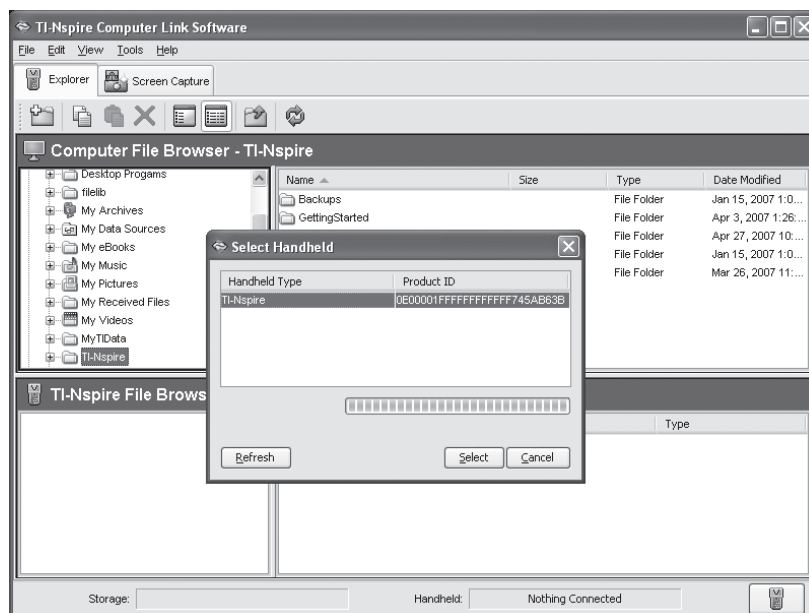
TI-Nspire Computer Link Software

File Edit View Tools Help

Explorer Screen Capture

Computer File Browser - TI-Nspire

Desktop Progams
filelib
My Archives
My Data Sources
My eBooks
My Music
My Pictures
My Received Files
My Videos
MyTIData
TI-Nspire

| Name | Size | Type | Date Modified |
|---|---|---|---|
| Backups | | File Folder | Jan 15, 2007 1:0... |
| GettingStarted | | File Folder | Apr 3, 2007 1:26:... |
| | | File Folder | Apr 27, 2007 10:... |
| | | File Folder | Jan 15, 2007 1:0... |
| | | File Folder | Mar 26, 2007 11:... |

Select Handheld

| Handheld Type | Product ID |
|---|---|
| TI-Nspire | 0E00001FFFFFFFFFFFF745AB63B |

Refresh Select Cancel

TI-Nspire File Brows

Type

Storage: Handheld: Nothing Connected